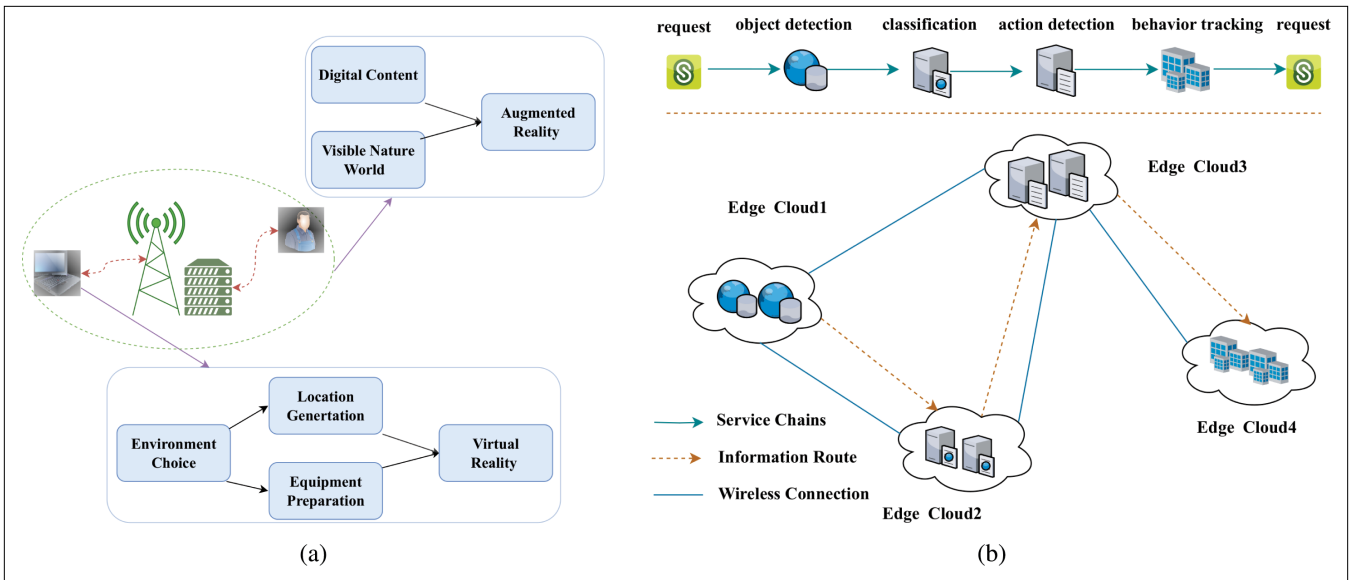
Digital Content

Visible Nature World

Augmented Reality

Location Genertation

Environment Choice

Virtual Reality

Equipment Preparation

(a)

request

object detection

classification

action detection

behavior tracking

request

Edge Cloud3

Edge Cloud1

Edge Cloud4

Service Chains

Information Route

Wireless Connection

Edge Cloud2

(b)